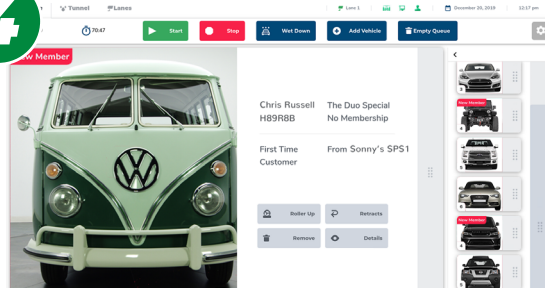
Tunnel
Lanes
Lane 1
December 20, 2019
12:17 pm
70.47
Start
Stop
Wet Down
Add Vehicle
Empty Queue
New Member
Chris Russell
H89R8B
The Duo Special
No Membership
First Time Customer
From Sonny's SPS1
Roller Up
Retracts
Remove
Details
New Member
New Member